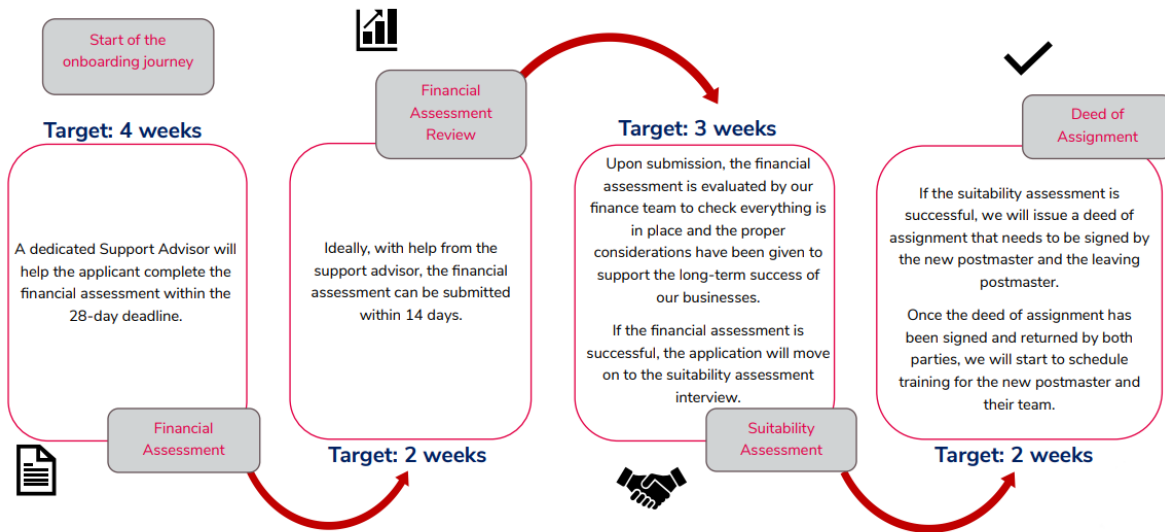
Start of the onboarding journey

Target: 4 weeks

A dedicated Support Advisor will help the applicant complete the financial assessment within the 28-day deadline.

Financial Assessment

Financial Assessment Review

Ideally, with help from the support advisor, the financial assessment can be submitted within 14 days.

Target: 2 weeks

Target: 3 weeks

Upon submission, the financial assessment is evaluated by our finance team to check everything is in place and the proper considerations have been given to support the long-term success of our businesses.

If the financial assessment is successful, the application will move on to the suitability assessment interview.

Suitability Assessment

Deed of Assignment

If the suitability assessment is successful, we will issue a deed of assignment that needs to be signed by the new postmaster and the leaving postmaster.

Once the deed of assignment has been signed and returned by both parties, we will start to schedule training for the new postmaster and their team.

Target: 2 weeks